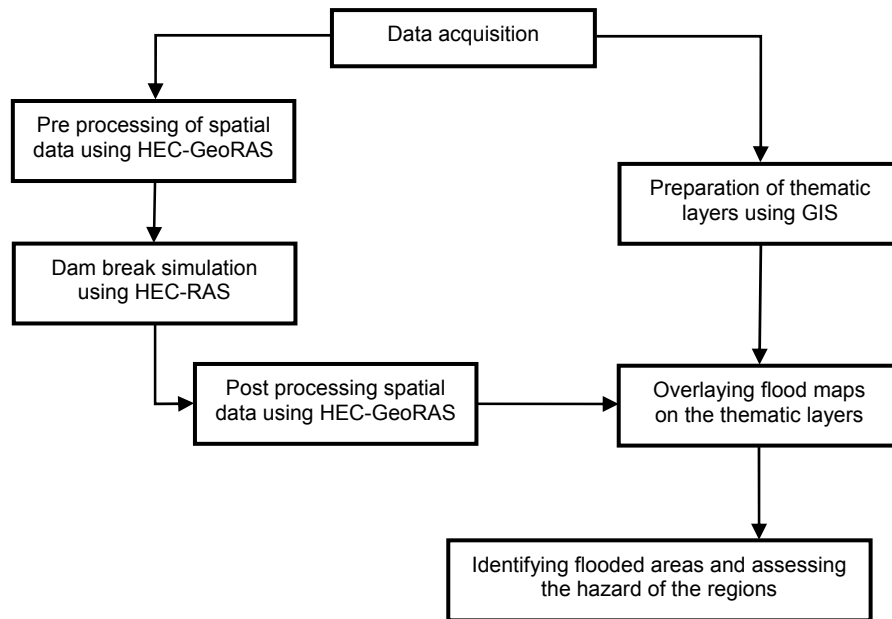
Data acquisition

Pre processing of spatial data using HEC-GeoRAS

Dam break simulation using HEC-RAS

Post processing spatial data using HEC-GeoRAS

Preparation of thematic layers using GIS

Overlaying flood maps on the thematic layers

Identifying flooded areas and assessing the hazard of the regions